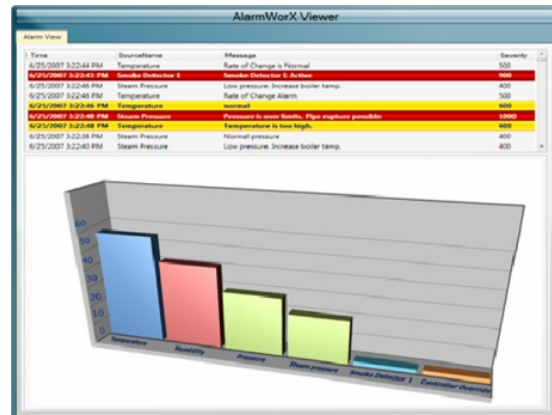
AlarmWorX Viewer

Alarm View

| Time | SourceName | Message | Severity |
|---|---|---|---|
| 6/25/2007 3:22:44 PM | Temperature | Rate of Change is Normal | 500 |
| 6/25/2007 3:22:43 PM | Smoke Detector 1 | Smoke Detector 1: Active | 900 |
| 6/25/2007 3:22:46 PM | Steam Pressure | Low pressure. Increase boiler temp. | 400 |
| 6/25/2007 3:22:46 PM | Temperature | Rate of Change Alarm | 500 |
| 6/25/2007 3:22:46 PM | Temperature | normal | 600 |
| 6/25/2007 3:22:48 PM | Steam Pressure | Pressure is over limits. Pipe rupture possible | 1000 |
| 6/25/2007 3:22:48 PM | Temperature | Temperature is too high. | 600 |
| 6/25/2007 3:22:38 PM | Steam Pressure | Normal pressure | 400 |
| 6/25/2007 3:22:40 PM | Steam Pressure | Low pressure. Increase boiler temp. | 400 |

60
50
40
30
20
10
0

Temperature
Humidity
Pressure
Steam pressure
Smoke Detector 1
Controller Overtemp